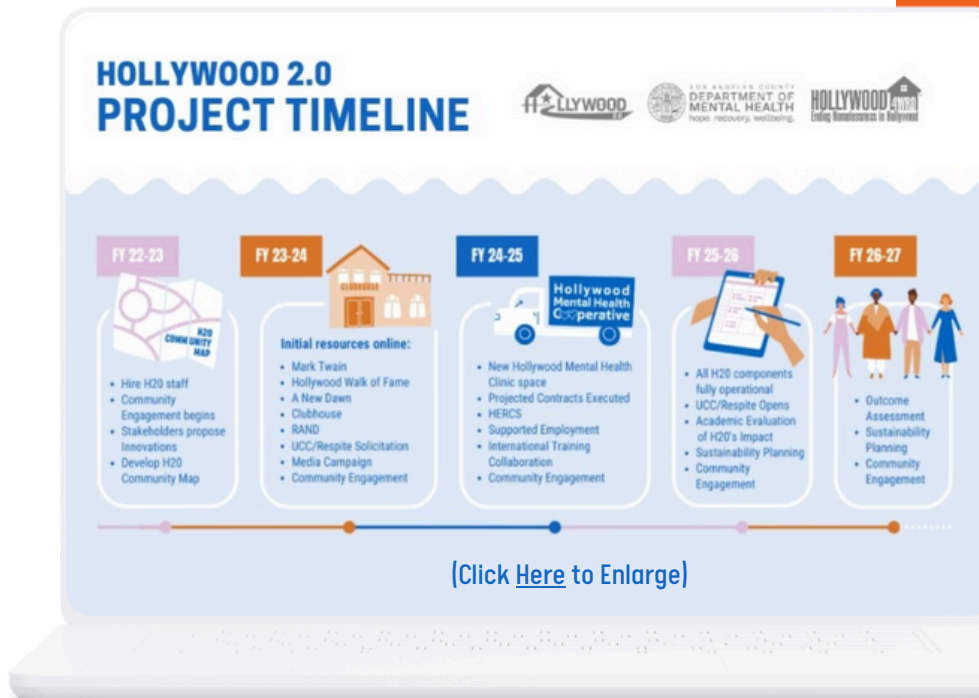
HOLLYWOOD 2.0
PROJECT TIMELINE

HOLLYWOOD 2.0

LOS ANGELES COUNTY
DEPARTMENT OF MENTAL HEALTH
hope. recovery. wellbeing.

HOLLYWOOD 4WRD
Ending Homelessness in Hollywood

FY 22-23

H20 COMMUNITY MAP

• Hire H20 staff
• Community Engagement begins
• Stakeholders propose Innovations
• Develop H20 Community Map

FY 23-24

CLUBHOUSE

Initial resources online:
• Mark Twain
• Hollywood Walk of Fame
• A New Dawn
• Clubhouse
• RAND
• UCC/Respite Solicitation
• Media Campaign
• Community Engagement

FY 24-25

Hollywood Mental Health Cooperative

• New Hollywood Mental Health Clinic space
• Projected Contracts Executed
• HERCS
• Supported Employment
• International Training Collaboration
• Community Engagement

FY 25-26

• All H20 components fully operational
• UCC/Respite Opens
• Academic Evaluation of H20's Impact
• Sustainability Planning
• Community Engagement

FY 26-27

• Outcome Assessment
• Sustainability Planning
• Community Engagement

(Click Here to Enlarge)